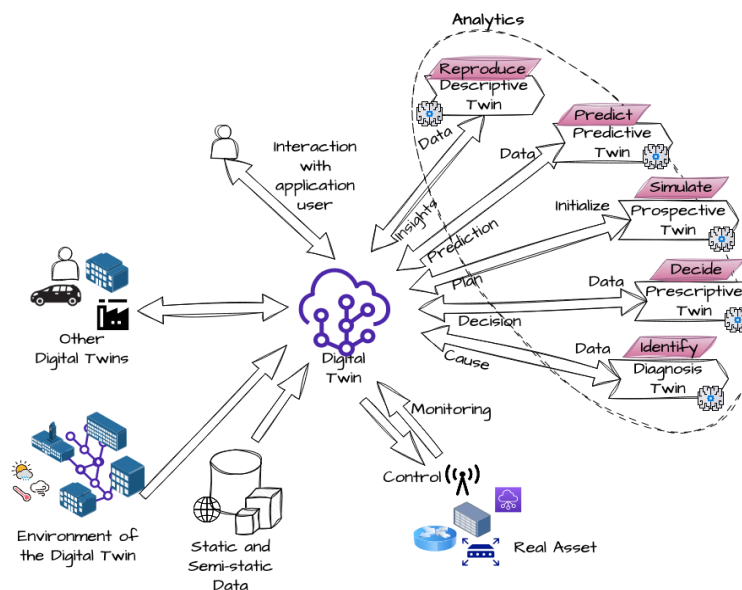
Analytics

Reproduce
Descriptive Twin

Predict
Predictive Twin

Simulate
Prospective Twin

Decide
Prescriptive Twin

Identify
Diagnosis Twin

Data
Data
Insights
Prediction
Initialize
Plan
Data
Decision
Data
Cause

Interaction with application user

Other Digital Twins

Digital Twin

Monitoring
Control

Environment of the Digital Twin

Static and Semi-static Data

Real Asset